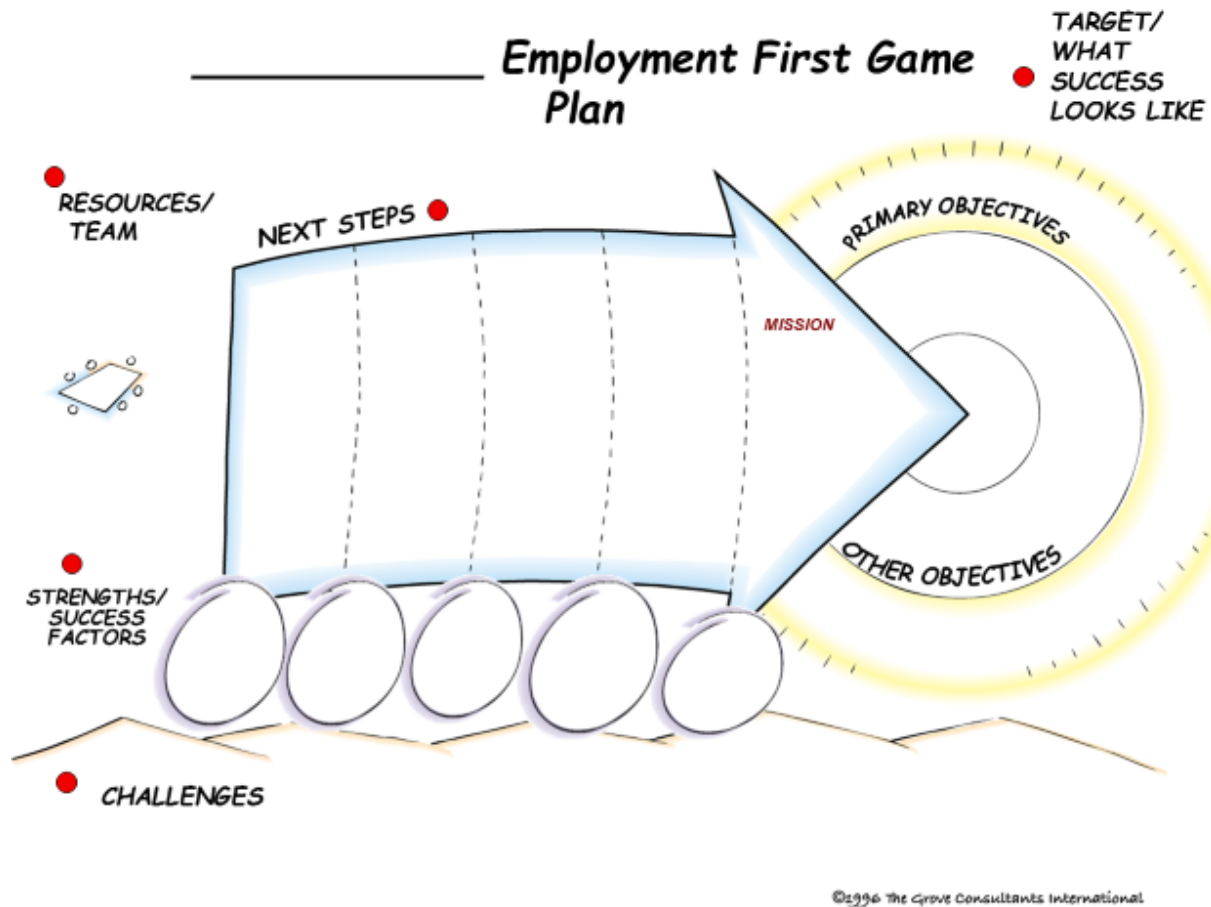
___________ Employment First Game Plan

TARGET/ WHAT SUCCESS LOOKS LIKE

RESOURCES/ TEAM

NEXT STEPS

PRIMARY OBJECTIVES

MISSION

OTHER OBJECTIVES

STRENGTHS/ SUCCESS FACTORS

CHALLENGES

©1996 The Grove Consultants International